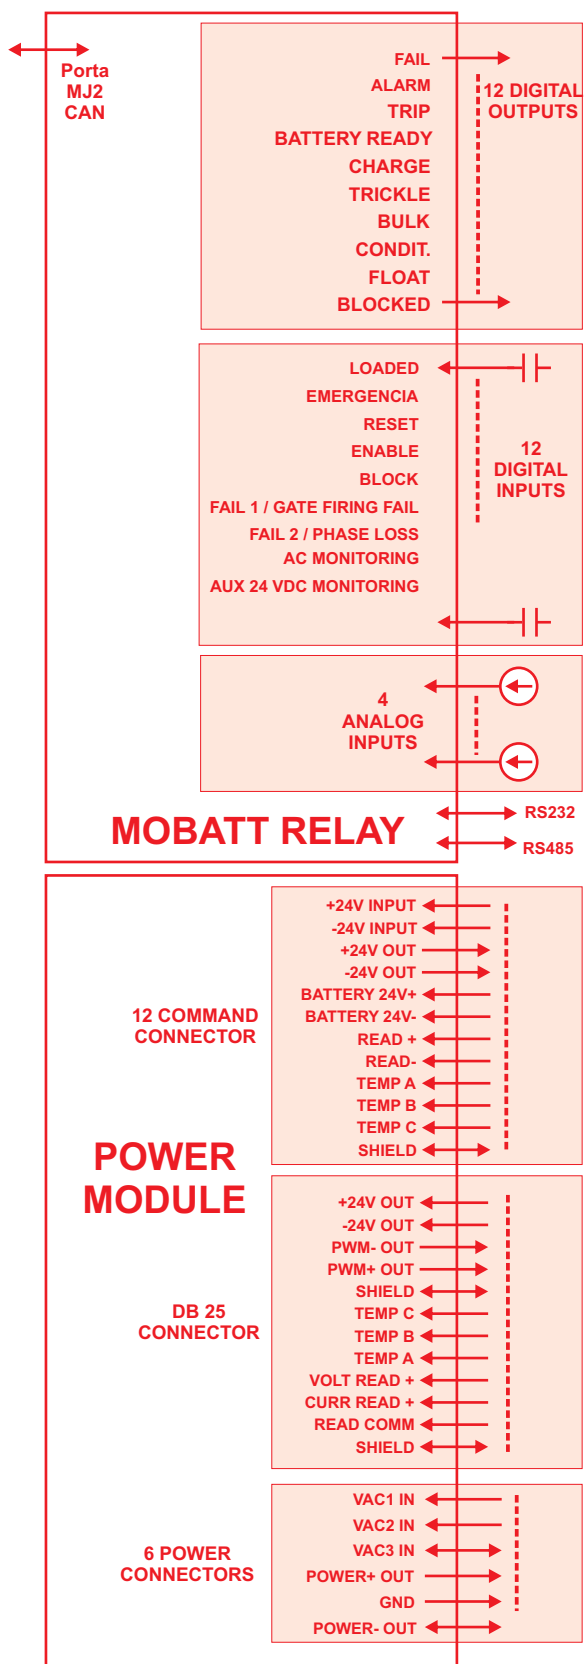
Porta
MJ2
CAN

FAIL
ALARM
TRIP
BATTERY READY
CHARGE
TRICKLE
BULK
CONDIT.
FLOAT
BLOCKED

12 DIGITAL OUTPUTS

LOADED
EMERGENCIA
RESET
ENABLE
BLOCK
FAIL 1 / GATE FIRING FAIL
FAIL 2 / PHASE LOSS
AC MONITORING
AUX 24 VDC MONITORING

12 DIGITAL INPUTS

4 ANALOG INPUTS

MOBATT RELAY

RS232
RS485

12 COMMAND CONNECTOR

+24V INPUT
-24V INPUT
+24V OUT
-24V OUT
BATTERY 24V+
BATTERY 24V-
READ +
READ-
TEMP A
TEMP B
TEMP C
SHIELD

POWER MODULE

DB 25 CONNECTOR

+24V OUT
-24V OUT
PWM- OUT
PWM+ OUT
SHIELD
TEMP C
TEMP B
TEMP A
VOLT READ +
CURR READ +
READ COMM
SHIELD

6 POWER CONNECTORS

VAC1 IN
VAC2 IN
VAC3 IN
POWER+ OUT
GND
POWER- OUT